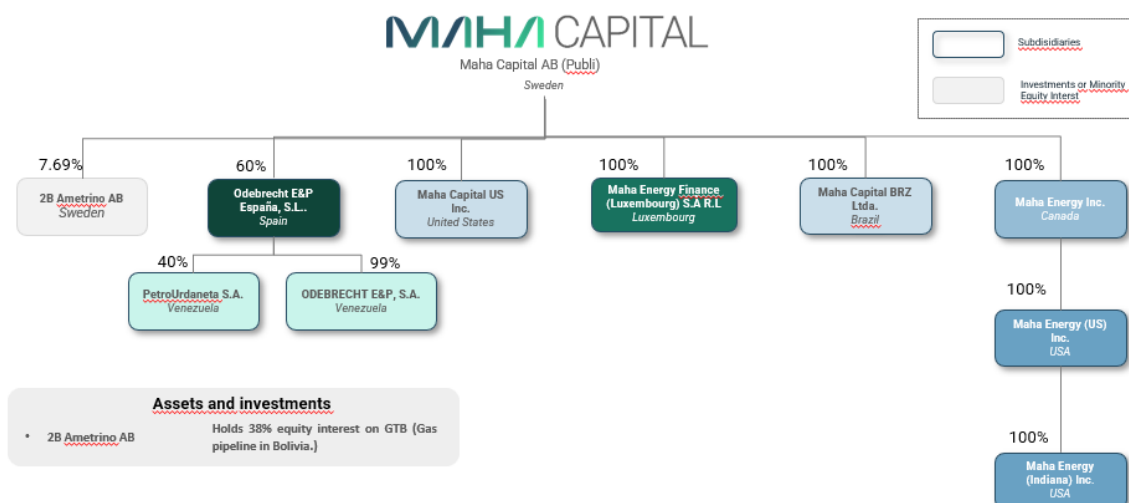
MAHA CAPITAL

Maha Capital AB (Publi)
Sweden

Subdisidiaries

Investments or Minority Equity Interst

7.69%
2B Ametrino AB
Sweden

60%
Odebrecht E&P España, S.L..
Spain

100%
Maha Capital US Inc.
United States

100%
Maha Energy Finance (Luxembourg) S.A R.L
Luxembourg

100%
Maha Capital BRZ Ltda.
Brazil

100%
Maha Energy Inc.
Canada

40%
PetroUrdaneta S.A.
Venezuela

99%
ODEBRECHT E&P, S.A.
Venezuela

100%
Maha Energy (US) Inc.
USA

100%
Maha Energy (Indiana) Inc.
USA

Assets and investments

• 2B Ametrino AB Holds 38% equity interest on GTB (Gas pipeline in Bolivia.)